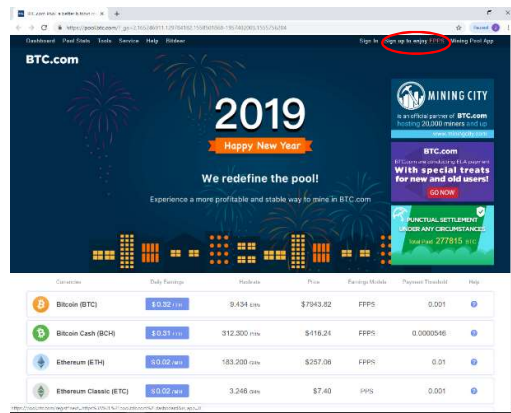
Dashboard Pool Stats Tools Service Help Bitdeer

Sign In Sign up to enjoy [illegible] Mining Pool App

BTC.com

2019

Happy New Year

We redefine the pool!

Experience a more profitable and stable way to mine in BTC.com

MINING CITY

is an official partner of BTC.com hosting 20,000 miners and up

www.miningcity.com

BTC.com

BTC.com is conducting ELA payment

With special treats for new and old users!

GO NOW

PUNCTUAL SETTLEMENT UNDER ANY CIRCUMSTANCES

Total Paid 277815 BTC

| Currencies | Daily Earnings | Hashrate | Price | Earnings Models | Payment Threshold | Help |
|---|---|---|---|---|---|---|
| Bitcoin (BTC) | $0.32 /TH | 9.434 EH/s | $7943.82 | FPPS | 0.001 | ? |
| Bitcoin Cash (BCH) | $0.31 /TH | 312.300 PH/s | $416.24 | FPPS | 0.0000546 | ? |
| Ethereum (ETH) | $0.02 /MH | 183.200 GH/s | $257.08 | FPPS | 0.01 | ? |
| Ethereum Classic (ETC) | $0.02 /MH | 3.246 GH/s | $7.40 | FPPS | 0.001 | ? |